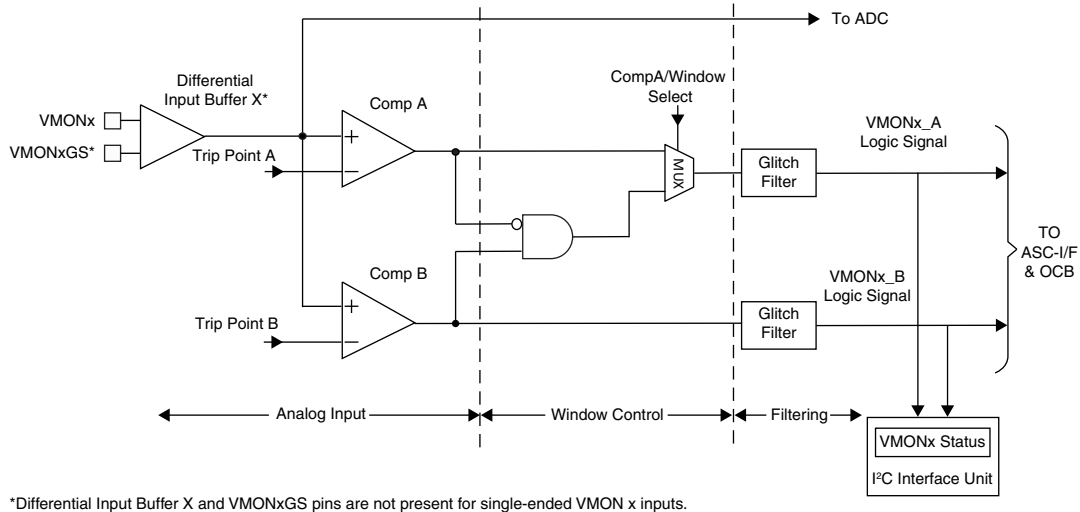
To ADC

Differential Input Buffer X*

VMONx

VMONxGS*

Comp A

Trip Point A

CompA/Window Select

MUX

Glitch Filter

VMONx_A Logic Signal

TO ASC-I/F & OCB

Comp B

VMONx_B Logic Signal

Trip Point B

Glitch Filter

Analog Input

Window Control

Filtering

VMONx Status

I²C Interface Unit

*Differential Input Buffer X and VMONxGS pins are not present for single-ended VMON x inputs.